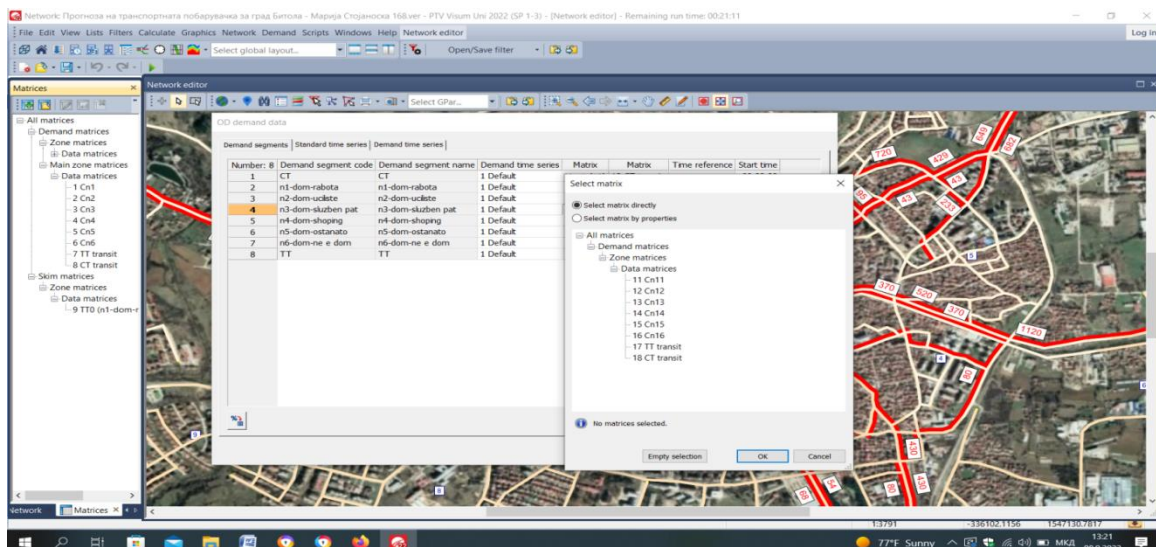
Network: Прогноза на транспортната побарувачка за град Битола - Марија Стојаноска 168.ver - PTV Visum Uni 2022 (SP 1-3) - [Network editor] - Remaining run time: 00:21:11

File Edit View Lists Filters Calculate Graphics Network Demand Scripts Windows Help Network editor

Log in

Select global layout...

Open/Save filter

Matrices

Network editor

Select GPar...

All matrices
Demand matrices
Zone matrices
Data matrices
Main zone matrices
Data matrices
1 Cn1
2 Cn2
3 Cn3
4 Cn4
5 Cn5
6 Cn6
7 TT transit
8 CT transit
Skim matrices
Zone matrices
Data matrices
9 TT0 (n1-dom-r

OD demand data

Demand segments | Standard time series | Demand time series

| Number: 8 | Demand segment code | Demand segment name | Demand time series | Matrix | Matrix | Time reference | Start time |
|---|---|---|---|---|---|---|---|
| 1 | CT | CT | 1 Default | | | | |
| 2 | n1-dom-rabota | n1-dom-rabota | 1 Default | | | | |
| 3 | n2-dom-uciliste | n2-dom-uciliste | 1 Default | | | | |
| 4 | n3-dom-sluzben pat | n3-dom-sluzben pat | 1 Default | | | | |
| 5 | n4-dom-shoping | n4-dom-shoping | 1 Default | | | | |
| 6 | n5-dom-ostanato | n5-dom-ostanato | 1 Default | | | | |
| 7 | n6-dom-ne e dom | n6-dom-ne e dom | 1 Default | | | | |
| 8 | TT | TT | 1 Default | | | | |

Select matrix

Select matrix directly
Select matrix by properties

All matrices
Demand matrices
Zone matrices
Data matrices
11 Cn11
12 Cn12
13 Cn13
14 Cn14
15 Cn15
16 Cn16
17 TT transit
18 CT transit

No matrices selected.

Empty selection
OK
Cancel

720 429 449 43 43 233 5 370 520 370 1120 4 60 430 430 60 54 68

Network
Matrices

1:3791
-336102.1156
1547130.7817

77°F Sunny
МКД
13:21